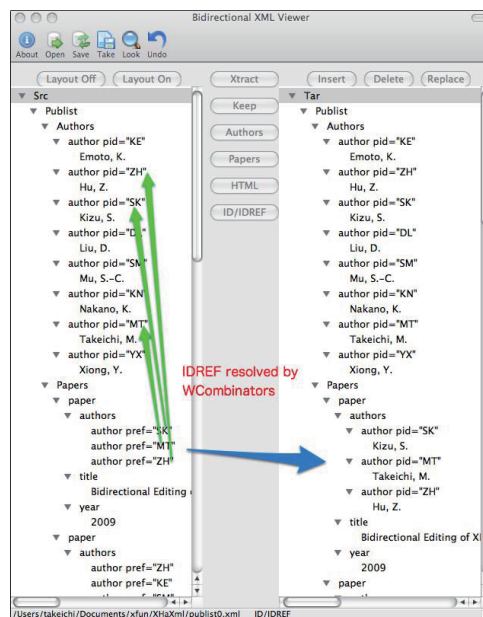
Bidirectional XML Viewer

About Open Save Take Look Undo

Layout Off Layout On

Src
Publist
Authors
author pid="KE"
Emoto, K.
author pid="ZH"
Hu, Z.
author pid="SK"
Kizu, S.
author pid="DL"
Liu, D.
author pid="SM"
Mu, S.-C.
author pid="KN"
Nakano, K.
author pid="MT"
Takeichi, M.
author pid="YX"
Xiong, Y.
Papers
paper
authors
author pref="SK"
author pref="MT"
author pref="ZH"
title
Bidirectional Editing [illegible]
year
2009
paper
authors
author pref="ZH"
author pref="KE"
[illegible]

Xtract
Keep
Authors
Papers
HTML
ID/IDREF

Insert Delete Replace

Tar
Publist
Authors
author pid="KE"
Emoto, K.
author pid="ZH"
Hu, Z.
author pid="SK"
Kizu, S.
author pid="DL"
Liu, D.
author pid="SM"
Mu, S.-C.
author pid="KN"
Nakano, K.
author pid="MT"
Takeichi, M.
author pid="YX"
Xiong, Y.
Papers
paper
authors
author pid="SK"
Kizu, S.
author pid="MT"
Takeichi, M.
author pid="ZH"
Hu, Z.
title
Bidirectional Editing of XI
year
2009
paper

IDREF resolved by WCombinators

/Users/takeichi/Documents/xfun/XHaXml/publist0.xml ID/IDREF